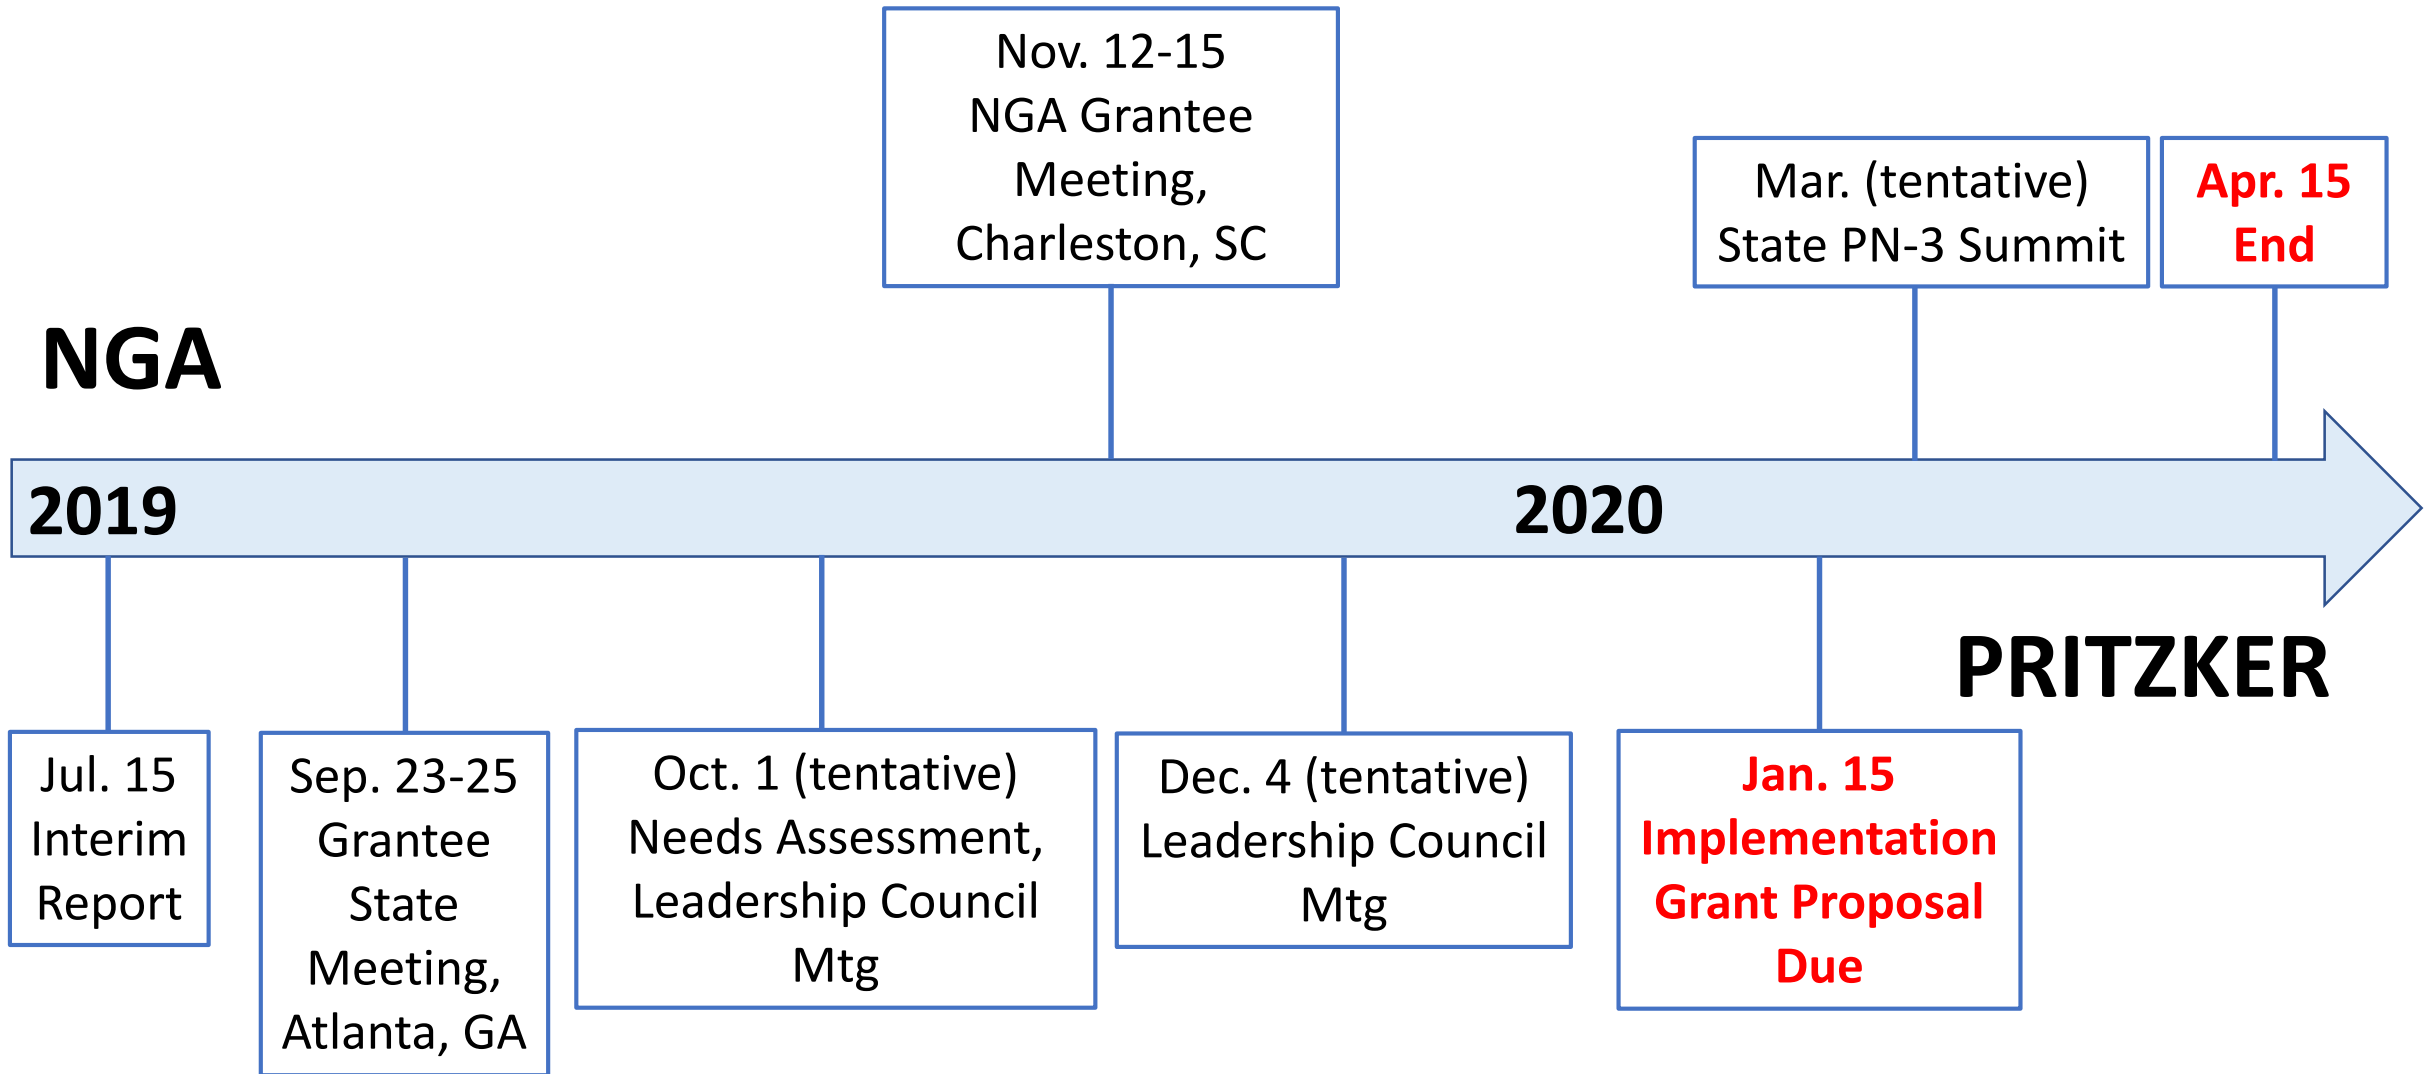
Nov. 12-15
NGA Grantee Meeting, Charleston, SC

Mar. (tentative)
State PN-3 Summit

Apr. 15
End

NGA

2019

2020

PRITZKER

Jul. 15
Interim Report

Sep. 23-25
Grantee State Meeting, Atlanta, GA

Oct. 1 (tentative)
Needs Assessment, Leadership Council Mtg

Dec. 4 (tentative)
Leadership Council Mtg

Jan. 15
Implementation Grant Proposal Due